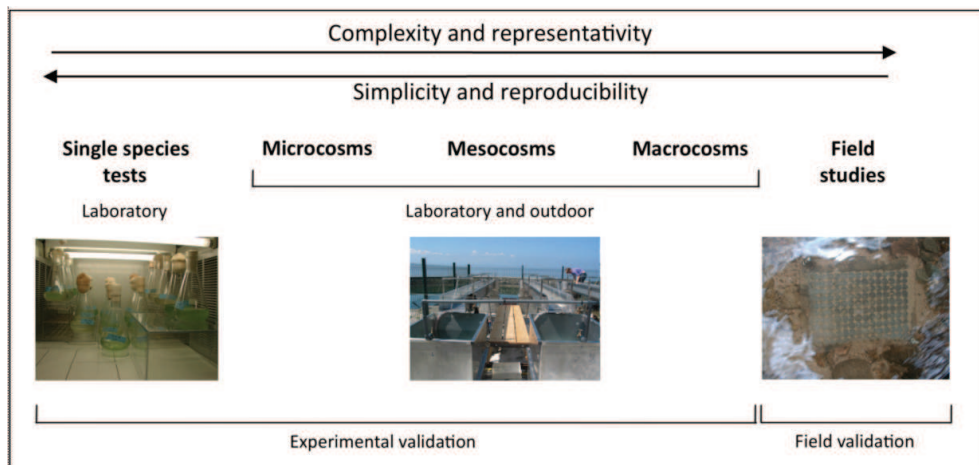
Complexity and representativity

Simplicity and reproducibility

Single species tests

Microcosms

Mesocosms

Macrocosms

Field studies

Laboratory

Laboratory and outdoor

Experimental validation

Field validation